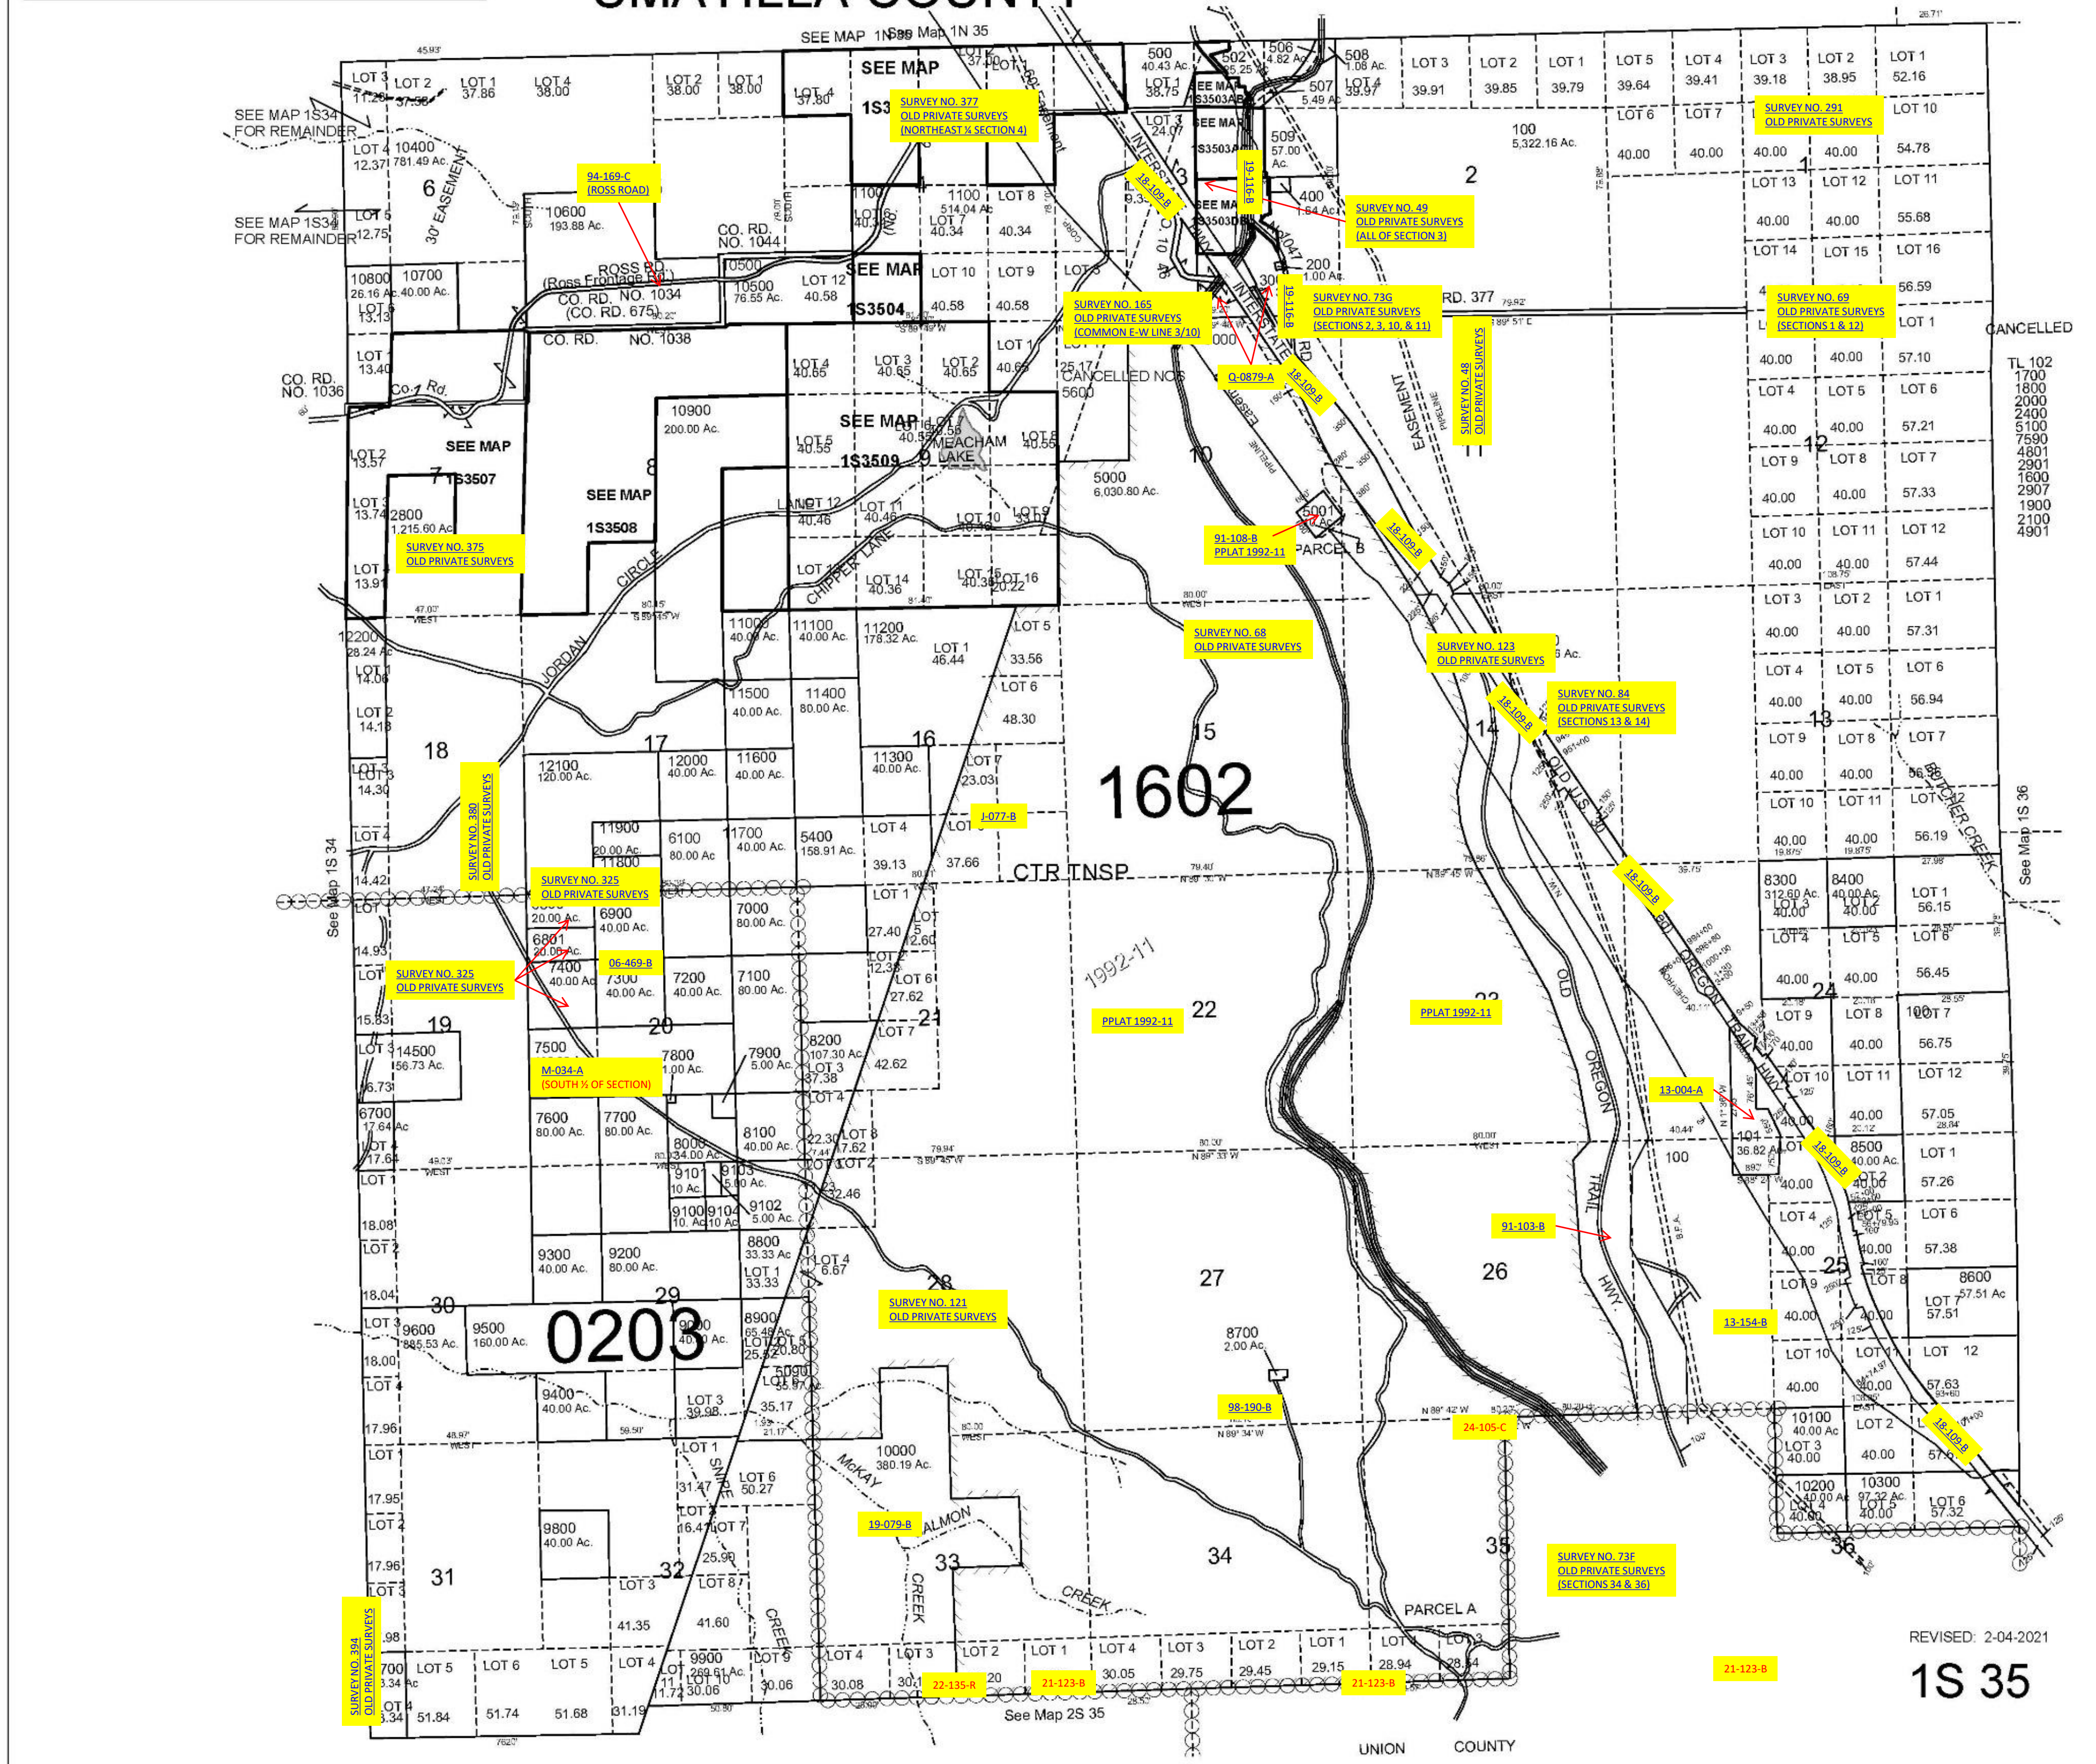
UMATILLA COUNTY

SEE MAP 1N 35
See Map 1N 35

SEE MAP 1S34 FOR REMAINDER
SEE MAP 1S34 FOR REMAINDER

LOT 3 11.26
LOT 2 37.56
LOT 1 37.86
LOT 4 38.00
LOT 2 38.00
LOT 1 38.00
SEE MAP 1S3
LOT 4 37.80
LOT 1 37.00
500 40.43 Ac.
LOT 1 38.75
502 25.25
506 4.82 Ac
508 1.08 Ac.
507 5.49 Ac
LOT 4 39.97
LOT 3 39.91
LOT 2 39.85
LOT 1 39.79
LOT 5 39.64
LOT 4 39.41
LOT 3 39.18
LOT 2 38.95
LOT 1 52.16

SURVEY NO. 377
OLD PRIVATE SURVEYS
(NORTHEAST ¼ SECTION 4)

SURVEY NO. 291
OLD PRIVATE SURVEYS

LOT 4 12.37
10400 781.49 Ac.
6
30' EASEMENT
94-169-C
(ROSS ROAD)
LOT 5 12.75
10600 193.88 Ac.
CO. RD. NO. 1044
1100
1100 514.04 Ac
LOT 7 40.34
LOT 8 40.34
LOT 3 24.07
SEE MAP 1S3503AB
SEE MAP 1S3503A
SEE MAP 1S3503D
509 57.00 Ac.
400 1.64 Ac
100 5,322.16 Ac.
2
LOT 6 40.00
LOT 7 40.00
40.00
1
40.00
LOT 10 54.78
LOT 13 40.00
LOT 12 40.00
LOT 11 55.68
LOT 14
LOT 15
LOT 16 56.59
INTERSTATE NO. 80N
18-109-B
19-116-B
SURVEY NO. 49
OLD PRIVATE SURVEYS
(ALL OF SECTION 3)

10800 26.16 Ac.
10700 40.00 Ac.
LOT 6 13.13
ROSS RD. (Ross Frontage Rd.)
CO. RD. NO. 1034 (CO. RD. 675)
10500
10500 76.55 Ac.
LOT 12 40.58
SEE MAP 1S3504
LOT 10 40.58
LOT 9 40.58
LOT 9
SURVEY NO. 165
OLD PRIVATE SURVEYS
(COMMON E-W LINE 3/10)
300
200 1.00 Ac.
19-116-B
SURVEY NO. 73G
OLD PRIVATE SURVEYS
(SECTIONS 2, 3, 10, & 11)
RD. 377
SURVEY NO. 69
OLD PRIVATE SURVEYS
(SECTIONS 1 & 12)
LOT 1
CANCELLED
TL 102 1700 1800 2000 2400 5100 7590 4801 2901 1600 2907 1900 2100 4901

CO. RD. NO. 1036
LOT 1 13.40
Co. Rd.
CO. RD. NO. 1038
LOT 4 40.65
LOT 3 40.65
LOT 2 40.65
LOT 1 40.65
25.17 CANCELLED NOS. 5600
Q-0879-A
18-109-B
SURVEY NO. 48 OLD PRIVATE SURVEYS
EASEMENT
PIPELINE
40.00
40.00
57.10
LOT 4
LOT 5
LOT 6

SEE MAP
LOT 2 13.57
7
1S3507
10900 200.00 Ac.
SEE MAP 1S3509
LOT 5 40.55
LOT 6 40.53
MEACHAM LAKE
LOT 8 40.55
9
5000 6,030.80 Ac.
10
11
40.00
12
40.00
57.21
LOT 9
LOT 8
LOT 7
40.00
40.00
57.33

LOT 3 13.74
2800 1,215.60 Ac.
SEE MAP 1S3508
8
LOT 12 40.46
LOT 11 40.46
LOT 10
LOT 9
91-108-B
PPLAT 1992-11
5001
PARCEL B
18-109-B
LOT 10
LOT 11
LOT 12 57.44
40.00
40.00

SURVEY NO. 375
OLD PRIVATE SURVEYS
LOT 4 13.91
CIRCLE
CHIPPER LANE
LOT 13
LOT 14 40.36
LOT 15 40.36
LOT 16 20.22
LOT 3
LOT 2
LOT 1 57.31
40.00
40.00

12200 28.24 Ac
LOT 1 14.06
JORDAN
11000 40.00 Ac.
11100 40.00 Ac.
11200 178.32 Ac.
LOT 1 46.44
LOT 5 33.56
LOT 6 48.30
SURVEY NO. 68
OLD PRIVATE SURVEYS
SURVEY NO. 123
OLD PRIVATE SURVEYS
LOT 4
LOT 5
LOT 6
40.00
40.00
56.94

LOT 2 14.18
18
11500 40.00 Ac.
11400 80.00 Ac.
SURVEY NO. 84
OLD PRIVATE SURVEYS
(SECTIONS 13 & 14)
18-109-B
13
14
LOT 9
LOT 8
LOT 7
40.00
40.00

LOT 3 14.30
17
12100 120.00 Ac.
12000 40.00 Ac.
11600 40.00 Ac.
16
11300 40.00 Ac.
LOT 7 23.03
15
1602
OLD U.S. 30
LOT 10
LOT 11
LOT 12
BUTCHER CREEK
SURVEY NO. 380
OLD PRIVATE SURVEYS

LOT 4
11900 20.00 Ac.
11800
6100 80.00 Ac
11700 40.00 Ac.
5400 158.91 Ac.
LOT 4 39.13
J-077-B
37.66
40.00
40.00
56.19

See Map 1S 34
14.42
SURVEY NO. 325
OLD PRIVATE SURVEYS
CTR TNSP
18-109-B
8300 312.60 Ac.
8400 40.00 Ac.
LOT 3 40.00
LOT 2 40.00
LOT 1 56.15
LOT 4
LOT 5
LOT 6
See Map 1S 36

14.93
SURVEY NO. 325
OLD PRIVATE SURVEYS
6801
7400 40.00 Ac
06-469-B
6900 40.00 Ac.
7300 40.00 Ac.
7000 80.00 Ac.
7200 40.00 Ac.
7100 80.00 Ac.
LOT 1
27.40
LOT 5 12.60
LOT 2 12.35
LOT 6 27.62
1992-11
22
PPLAT 1992-11
23
PPLAT 1992-11
OLD OREGON TRAIL HWY.
OLD OREGON TRAIL HWY
24
40.00
40.00
56.45

15.83
19
LOT 3
14500 56.73 Ac.
7500
M-034-A
(SOUTH ½ OF SECTION)
20
7800 1.00 Ac.
7900 5.00 Ac.
8200 107.30 Ac.
LOT 3 37.38
LOT 7 42.62
21
LOT 9
LOT 8
LOT 7
40.00
40.00
56.75
LOT 10
LOT 11
LOT 12
13-004-A

6700 17.64 Ac
LOT 4 17.64
7600 80.00 Ac.
7700 80.00 Ac.
8000 34.00 Ac.
8100 40.00 Ac.
LOT 4
LOT 8 17.62
22.30
LOT 2
101 36.82 Ac.
100
40.00
57.05
8500 40.00 Ac.
18-109-B
LOT 1
LOT 2
40.00
57.26

LOT 1
9101 10 Ac.
9103 5.00 Ac.
9102 5.00 Ac.
9100 10. Ac
9104 10 Ac
32.46
91-103-B
LOT 4
LOT 5
LOT 6
40.00
40.00
57.38
18.08
LOT 2
9300 40.00 Ac.
9200 80.00 Ac.
8800 33.33 Ac
LOT 1 33.33
LOT 4 6.67
SURVEY NO. 121
OLD PRIVATE SURVEYS
27
26
25
LOT 9
LOT 8
8600 57.51 Ac
LOT 7 57.51
40.00
40.00
13-154-B

18.04
30
LOT 3
9600 885.53 Ac.
9500 160.00 Ac.
0203
29
9000 40.00 Ac.
8900 65.48 Ac.
LOT 1 20.80
25.52
28
8700 2.00 Ac.
LOT 10
LOT 11
LOT 12
40.00
40.00
57.63
18.00
LOT 4
9400 40.00 Ac.
LOT 3 39.98
LOT 2 35.17
5090
LOT 5
98-190-B
24-105-C
10100 40.00 Ac
LOT 3 40.00
LOT 2 40.00
18-109-B
57.6
17.96
LOT 1
LOT 1
SNIPE
LOT 6 50.27
31.47
10000 380.19 Ac.
McKAY
10200 40.00 Ac
LOT 4 40.00
10300 97.32 Ac
LOT 5 40.00
LOT 6 57.32
17.95
LOT 2
9800 40.00 Ac.
LOT 2 16.41
LOT 7 25.90
19-079-B
SALMON
CREEK
33
34
35
36
SURVEY NO. 73F
OLD PRIVATE SURVEYS
(SECTIONS 34 & 36)
17.96
LOT 3
31
LOT 3
32
LOT 8
41.35
41.60
CREEK
CREEK
PARCEL A
.98
700 3.34 Ac
LOT 4 3.34
LOT 5 51.84
LOT 6 51.74
LOT 5 51.68
LOT 4 31.19
9900 269.61 Ac.
LOT 11 11.72
LOT 10 30.06
LOT 9 30.06
LOT 4 30.08
LOT 3 30.1
22-135-R
LOT 2 20
LOT 1
21-123-B
LOT 4 30.05
LOT 3 29.75
LOT 2 29.45
LOT 1 29.15
21-123-B
LOT 28.94
LOT 3 28.64
21-123-B
SURVEY NO. 394
OLD PRIVATE SURVEYS
REVISED: 2-04-2021
1S 35
See Map 2S 35
UNION COUNTY